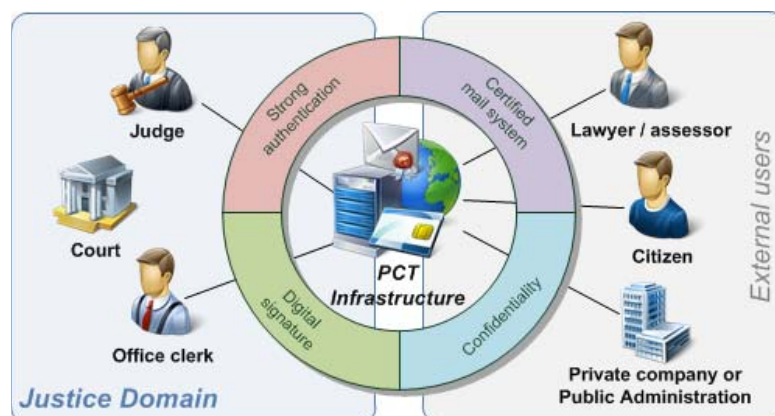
Judge

Court

Office clerk

Justice Domain

Strong authentication

Certified mail system

Digital signature

Confidentiality

PCT Infrastructure

Lawyer / assessor

Citizen

Private company or Public Administration

External users